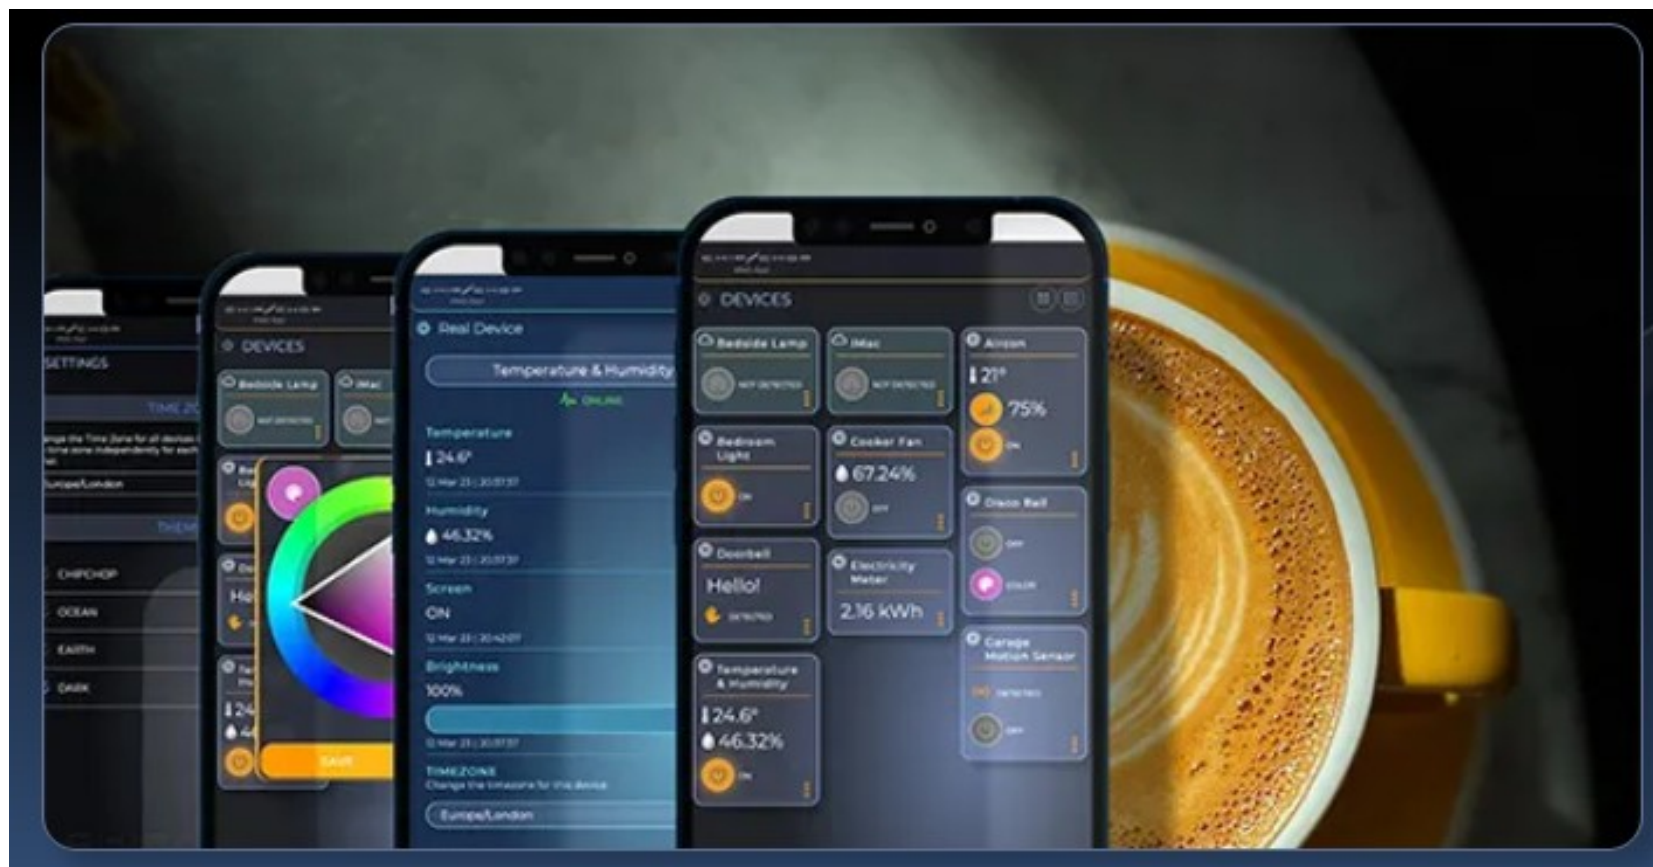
SETTINGS

TIME ZO

Europe/London

THEM

CHIPCHOP

OCEAN

EARTH

DARK

DEVICES

Bedside Lamp

iMac

Hel

SAVE

Real Device

Temperature & Humidity

ONLINE

Temperature

24.6°

Humidity

46.32%

Screen

ON

Brightness

100%

TIMEZONE

Change the timezone for this device

Europe/London

DEVICES

Bedside Lamp

NOT DETECTED

iMac

NOT DETECTED

Aircon

21°

75%

ON

Bedroom Light

ON

Cooker Fan

67.24%

OFF

Disco Ball

OFF

COLOR

Doorbell

Hello!

DETECTED

Electricity Meter

2.16 kWh

Garage Motion Sensor

DETECTED

OFF

Temperature & Humidity

24.6°

46.32%

ON